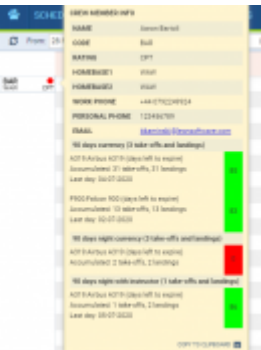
SCHE

From 28

Ball

CREW MEMBER INFO

| NAME | Simon Bartell |
|---|---|
| CODE | Ball |
| RATING | CPT |
| HOMEBASE1 | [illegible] |
| HOMEBASE2 | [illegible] |
| WORK PHONE | +44 0792249924 |
| PERSONAL PHONE | 123456789 |
| EMAIL | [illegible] |

90 days currency (3 take-offs and landings)

A319/Airbus A319 (days left to expire)
Accumulated: 21 take-offs, 21 landings
Last day: 04-07-2020

F900/Falcon 900 (days left to expire)
Accumulated: 13 take-offs, 13 landings
Last day: 02-07-2020

90 days night currency (3 take-offs and landings)

A319/Airbus A319 (days left to expire)
Accumulated: 2 take-offs, 2 landings

90 days night with instructor (1 take-offs and landings)

A319/Airbus A319 (days left to expire)
Accumulated: 1 take-offs, 1 landings
Last day: 09-07-2020

COPY TO CLIPBOARD